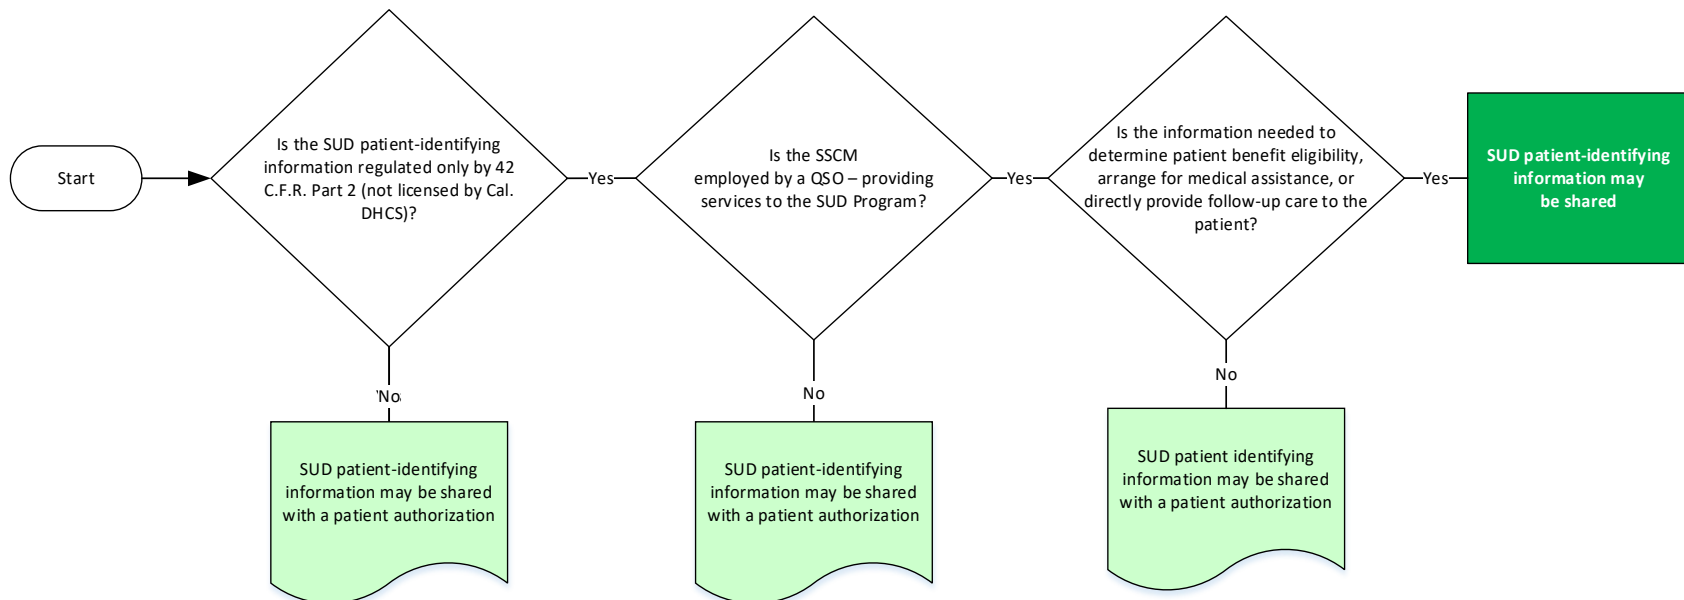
Start

Is the SUD patient-identifying information regulated only by 42 C.F.R. Part 2 (not licensed by Cal. DHCS)?

Yes

Is the SSCM employed by a QSO – providing services to the SUD Program?

Yes

Is the information needed to determine patient benefit eligibility, arrange for medical assistance, or directly provide follow-up care to the patient?

Yes

SUD patient-identifying information may be shared

No

SUD patient-identifying information may be shared with a patient authorization

No

SUD patient-identifying information may be shared with a patient authorization

No

SUD patient identifying information may be shared with a patient authorization